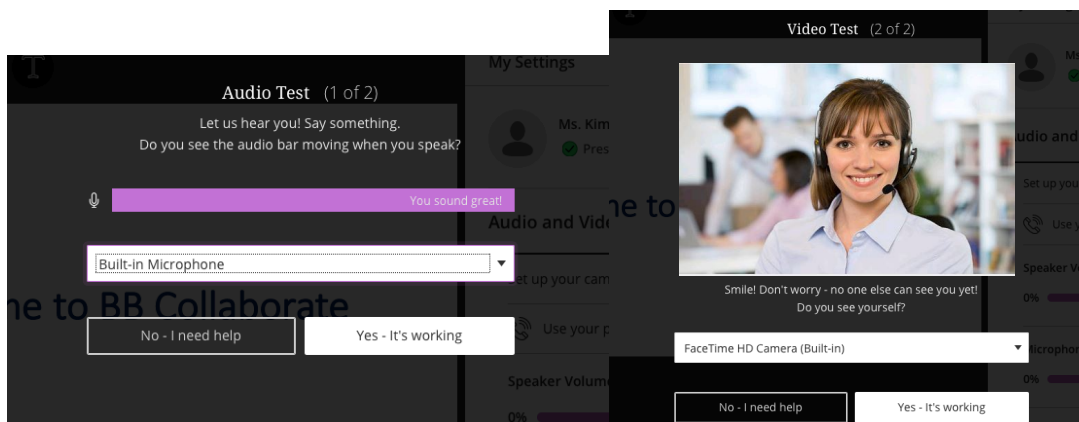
T

Audio Test (1 of 2)

Let us hear you! Say something.
Do you see the audio bar moving when you speak?

You sound great!

Built-in Microphone

ne to BB Collaborate

No - I need help

Yes - It's working

My Settings

Ms. Kim

Pres

Audio and Vid

et up your cam

Use your p

Speaker Volum

0%

Video Test (2 of 2)

Smile! Don't worry - no one else can see you yet!
Do you see yourself?

FaceTime HD Camera (Built-in)

No - I need help

Yes - It's working

ne to

udio and

Set up you

Use y

Speaker V

0%

icrophon

0%